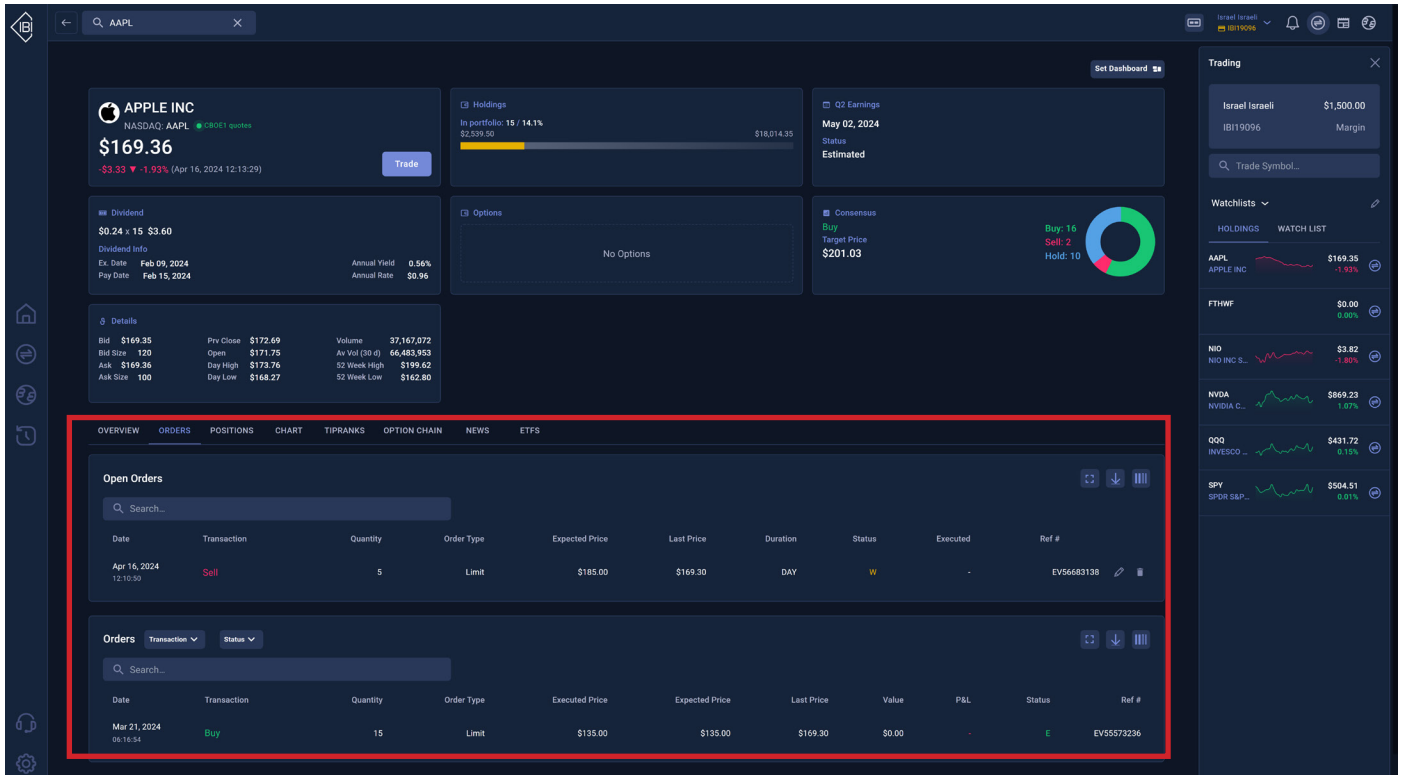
IBI

AAPL

Israel Israeli
IBI19096

Set Dashboard

APPLE INC
NASDAQ: AAPL CBOE1 quotes
$169.36
-$3.33 ▼ -1.93% (Apr 16, 2024 12:13:29)
Trade

Holdings
In portfolio: 15 / 14.1%
$2,539.50 $18,014.35

Q2 Earnings
May 02, 2024
Status
Estimated

Dividend
$0.24 x 15 $3.60
Dividend Info
Ex. Date Feb 09, 2024
Pay Date Feb 15, 2024
Annual Yield 0.56%
Annual Rate $0.96

Options
No Options

Consensus
Buy
Target Price
$201.03
Buy: 16
Sell: 2
Hold: 10

Details
Bid $169.35
Bid Size 120
Ask $169.36
Ask Size 100
Prv Close $172.69
Open $171.75
Day High $173.76
Day Low $168.27
Volume 37,167,072
Av Vol (30 d) 66,483,953
52 Week High $199.62
52 Week Low $162.80

OVERVIEW ORDERS POSITIONS CHART TIPRANKS OPTION CHAIN NEWS ETFS

Open Orders
Search...

| Date | Transaction | Quantity | Order Type | Expected Price | Last Price | Duration | Status | Executed | Ref # |
|---|---|---|---|---|---|---|---|---|---|
| Apr 16, 2024 12:10:50 | Sell | 5 | Limit | $185.00 | $169.30 | DAY | W | - | EV56683138 |

Orders Transaction Status
Search...

| Date | Transaction | Quantity | Order Type | Executed Price | Expected Price | Last Price | Value | P&L | Status | Ref # |
|---|---|---|---|---|---|---|---|---|---|---|
| Mar 21, 2024 06:16:54 | Buy | 15 | Limit | $135.00 | $135.00 | $169.30 | $0.00 | - | E | EV55573236 |

Trading
Israel Israeli $1,500.00
IBI19096 Margin
Trade Symbol...
Watchlists
HOLDINGS WATCH LIST
AAPL APPLE INC $169.35 -1.93%
FTHWF $0.00 0.00%
NIO NIO INC S... $3.82 -1.80%
NVDA NVIDIA C... $869.23 1.07%
QQQ INVESCO ... $431.72 0.15%
SPY SPDR S&P... $504.51 0.01%